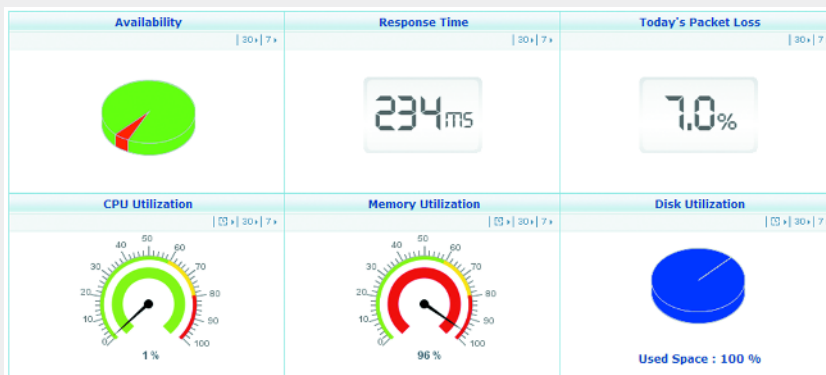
Availability
| 30 | 7

Response Time
| 30 | 7

Today's Packet Loss
| 30 | 7

234ms

7.0%

CPU Utilization
| 30 | 7

Memory Utilization
| 30 | 7

Disk Utilization
| 30 | 7

0 10 20 30 40 50 60 70 80 90 100

1 %

0 10 20 30 40 50 60 70 80 90 100

96 %

Used Space : 100 %